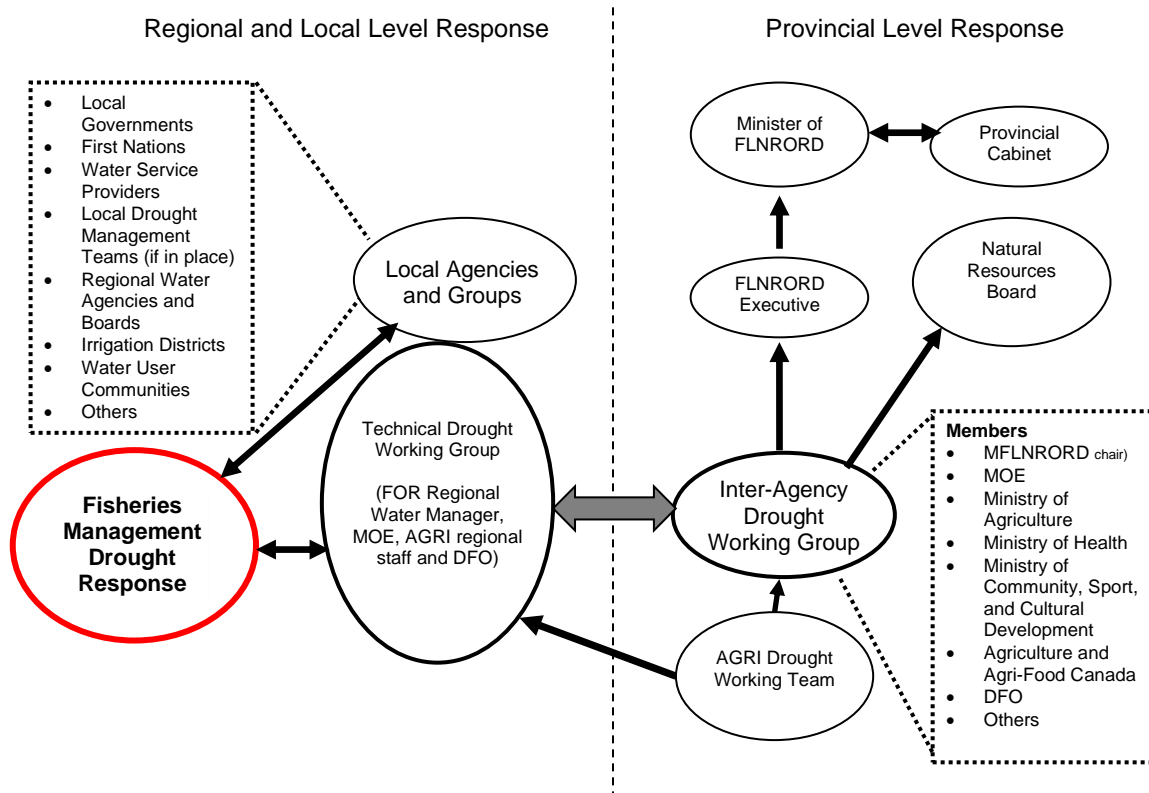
Regional and Local Level Response

Provincial Level Response

- Local Governments
- First Nations
- Water Service Providers
- Local Drought Management Teams (if in place)
- Regional Water Agencies and Boards
- Irrigation Districts
- Water User Communities
- Others

Local Agencies and Groups

Fisheries Management Drought Response

Technical Drought Working Group

(FOR Regional Water Manager, MOE, AGRI regional staff and DFO)

Minister of FLNRORD

Provincial Cabinet

FLNRORD Executive

Natural Resources Board

Inter-Agency Drought Working Group

AGRI Drought Working Team

Members
- MFLNRORD chair)
- MOE
- Ministry of Agriculture
- Ministry of Health
- Ministry of Community, Sport, and Cultural Development
- Agriculture and Agri-Food Canada
- DFO
- Others